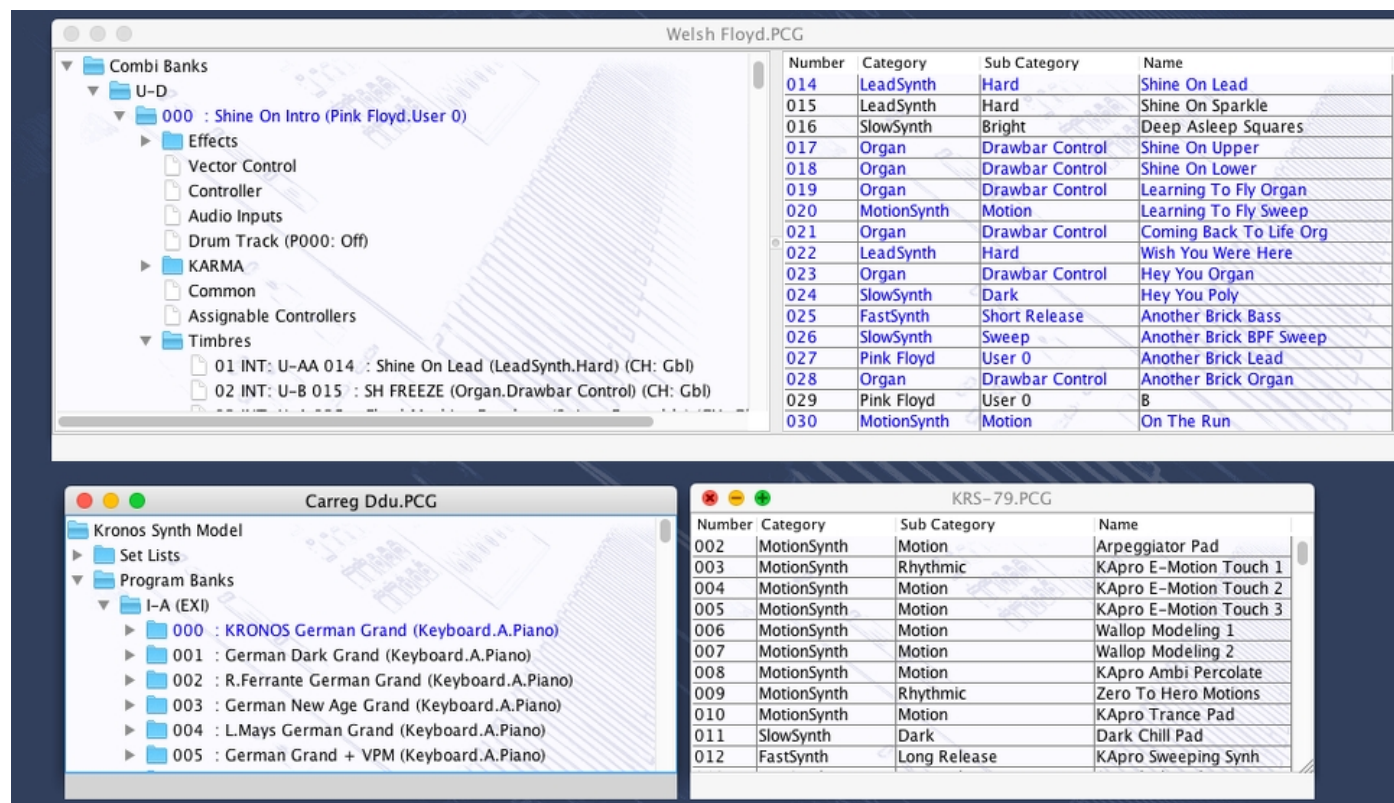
Welsh Floyd.PCG

Combi Banks
U-D
000 : Shine On Intro (Pink Floyd.User 0)
Effects
Vector Control
Controller
Audio Inputs
Drum Track (P000: Off)
KARMA
Common
Assignable Controllers
Timbres
01 INT: U-AA 014 : Shine On Lead (LeadSynth.Hard) (CH: Gbl)
02 INT: U-B 015 : SH FREEZE (Organ.Drawbar Control) (CH: Gbl)
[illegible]

| Number | Category | Sub Category | Name |
|---|---|---|---|
| 014 | LeadSynth | Hard | Shine On Lead |
| 015 | LeadSynth | Hard | Shine On Sparkle |
| 016 | SlowSynth | Bright | Deep Asleep Squares |
| 017 | Organ | Drawbar Control | Shine On Upper |
| 018 | Organ | Drawbar Control | Shine On Lower |
| 019 | Organ | Drawbar Control | Learning To Fly Organ |
| 020 | MotionSynth | Motion | Learning To Fly Sweep |
| 021 | Organ | Drawbar Control | Coming Back To Life Org |
| 022 | LeadSynth | Hard | Wish You Were Here |
| 023 | Organ | Drawbar Control | Hey You Organ |
| 024 | SlowSynth | Dark | Hey You Poly |
| 025 | FastSynth | Short Release | Another Brick Bass |
| 026 | SlowSynth | Sweep | Another Brick BPF Sweep |
| 027 | Pink Floyd | User 0 | Another Brick Lead |
| 028 | Organ | Drawbar Control | Another Brick Organ |
| 029 | Pink Floyd | User 0 | B |
| 030 | MotionSynth | Motion | On The Run |

Carreg Ddu.PCG

Kronos Synth Model
Set Lists
Program Banks
I-A (EXI)
000 : KRONOS German Grand (Keyboard.A.Piano)
001 : German Dark Grand (Keyboard.A.Piano)
002 : R.Ferrante German Grand (Keyboard.A.Piano)
003 : German New Age Grand (Keyboard.A.Piano)
004 : L.Mays German Grand (Keyboard.A.Piano)
005 : German Grand + VPM (Keyboard.A.Piano)

KRS-79.PCG

| Number | Category | Sub Category | Name |
|---|---|---|---|
| 002 | MotionSynth | Motion | Arpeggiator Pad |
| 003 | MotionSynth | Rhythmic | KApro E-Motion Touch 1 |
| 004 | MotionSynth | Motion | KApro E-Motion Touch 2 |
| 005 | MotionSynth | Motion | KApro E-Motion Touch 3 |
| 006 | MotionSynth | Motion | Wallop Modeling 1 |
| 007 | MotionSynth | Motion | Wallop Modeling 2 |
| 008 | MotionSynth | Motion | KApro Ambi Percolate |
| 009 | MotionSynth | Rhythmic | Zero To Hero Motions |
| 010 | MotionSynth | Motion | KApro Trance Pad |
| 011 | SlowSynth | Dark | Dark Chill Pad |
| 012 | FastSynth | Long Release | KApro Sweeping Synh |